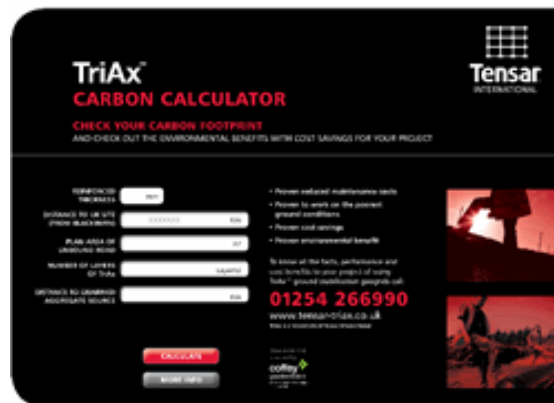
TriAx™
CARBON CALCULATOR

Tensar
INTERNATIONAL

CHECK YOUR CARBON FOOTPRINT
AND CHECK OUT THE ENVIRONMENTAL BENEFITS WITH COST SAVINGS FOR YOUR PROJECT

REINFORCED THICKNESS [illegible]
DISTANCE TO UK SITE (FROM BLACKBURN) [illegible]
PLAN AREA OF UNBOUND ROAD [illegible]
NUMBER OF LAYERS OF TriAx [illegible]
DISTANCE TO UNBOUND AGGREGATE SOURCE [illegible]

CALCULATE
MORE INFO

• Proven reduced maintenance costs
• Proven to work on the poorest ground conditions
• Proven cost savings
• Proven environmental benefit

To know all the facts, performance and cost benefits to your project of using TriAx™ ground stabilisation geogrids call:

01254 266990
www.tensar-triax.co.uk

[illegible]

coffey